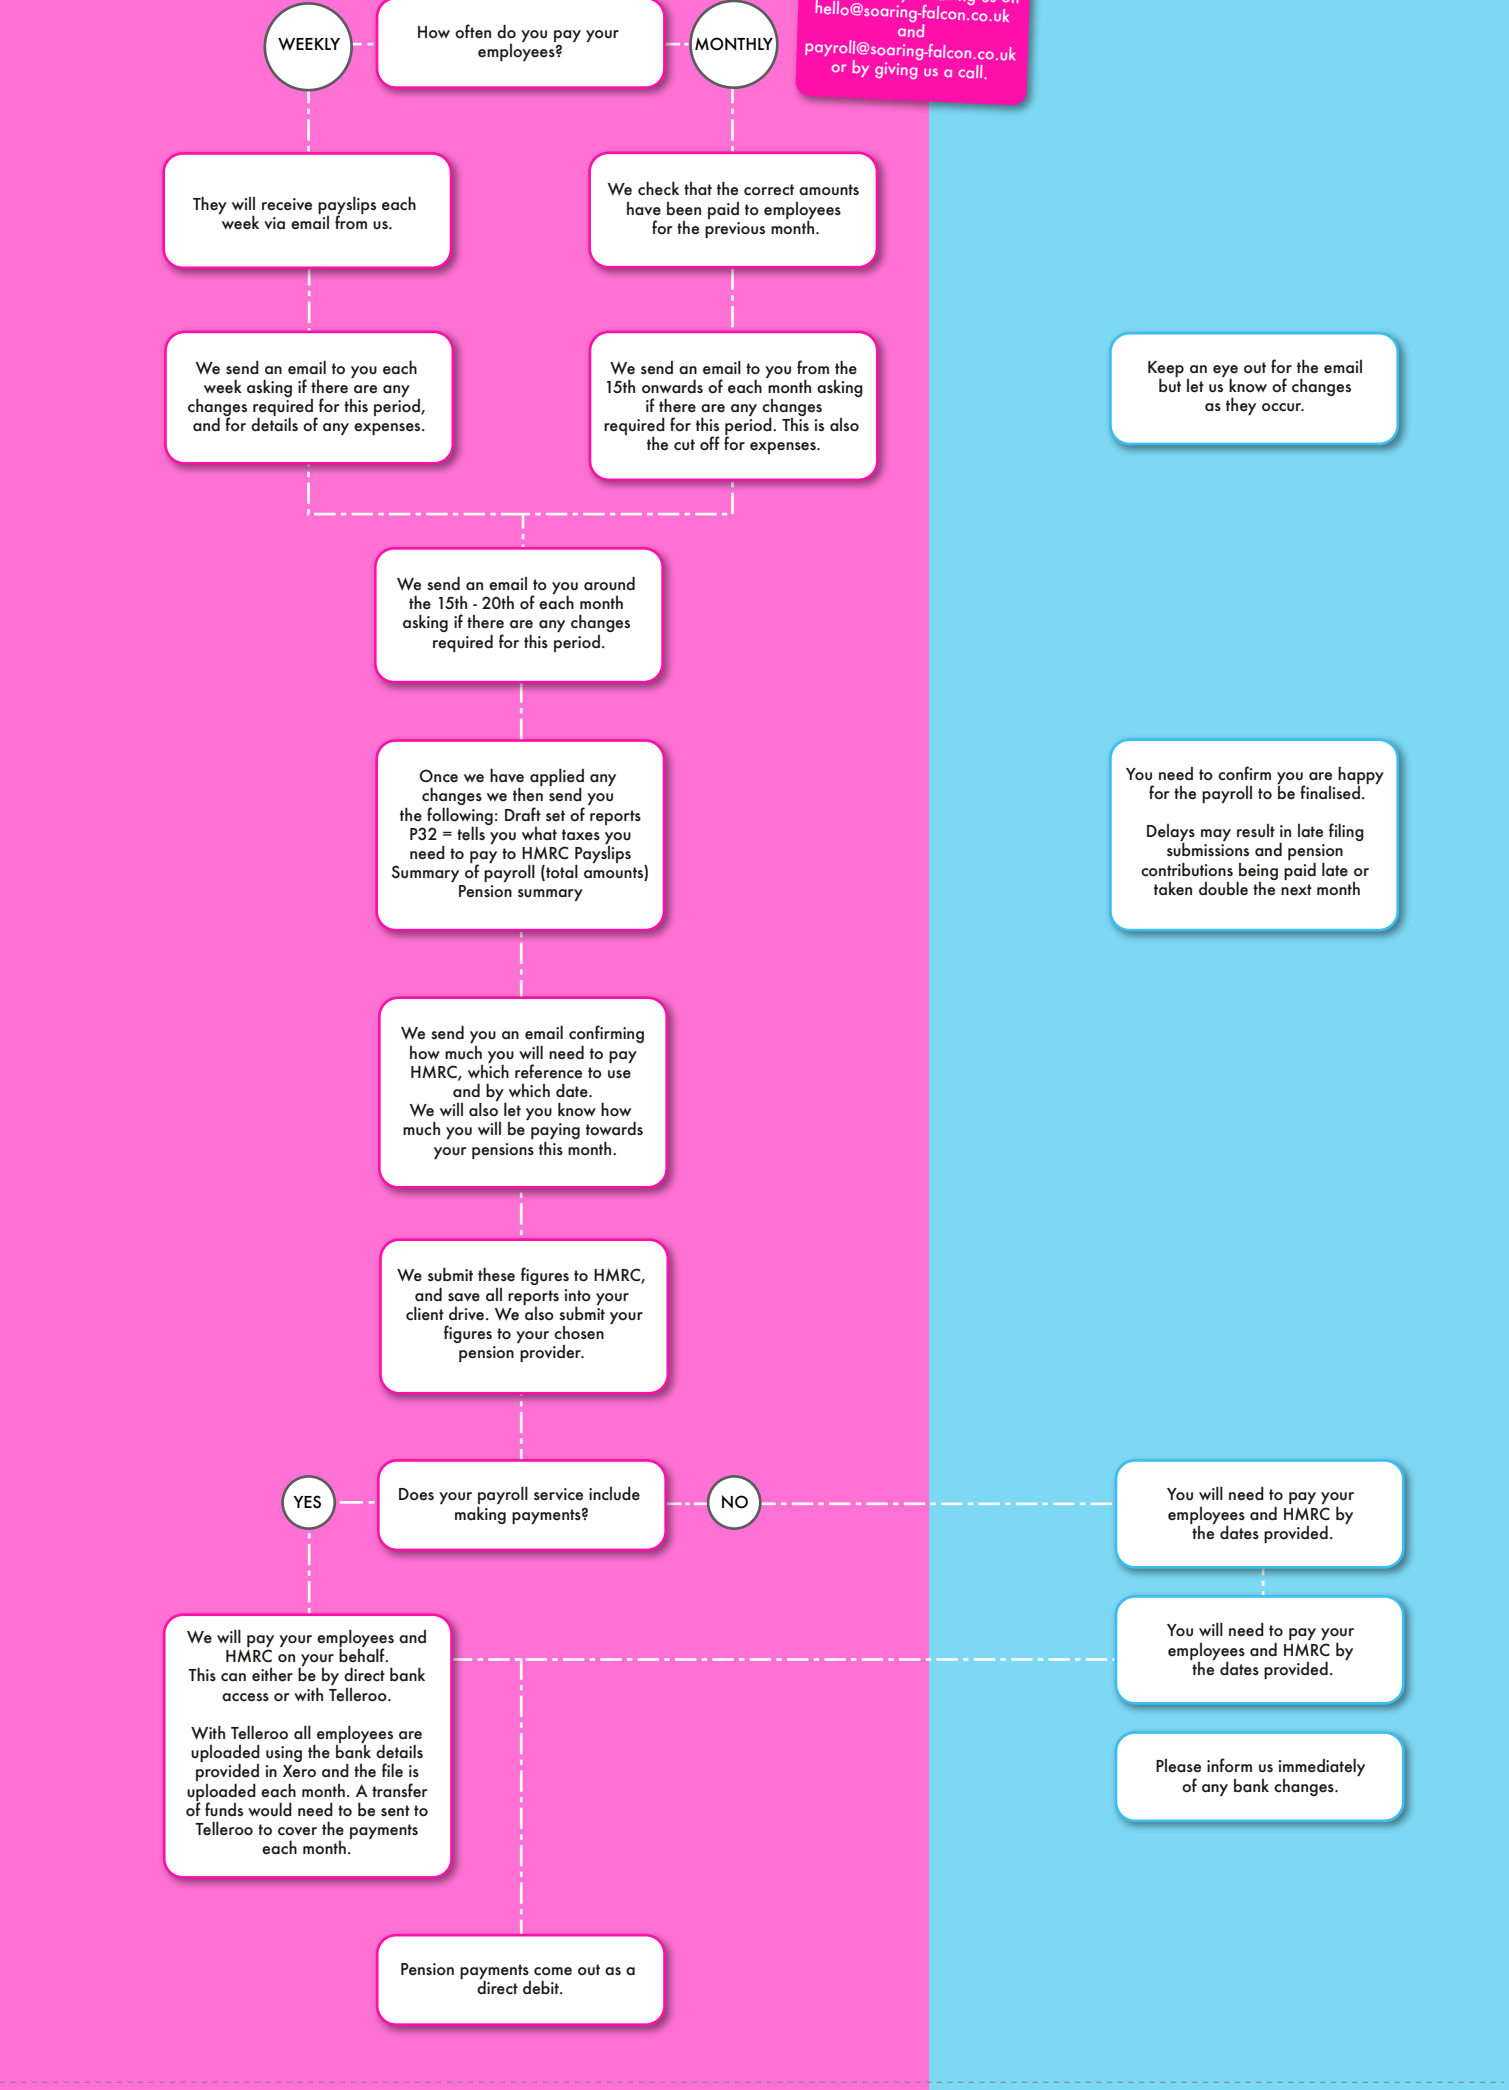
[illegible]
hello@soaring-falcon.co.uk
and
payroll@soaring-falcon.co.uk
or by giving us a call.

WEEKLY

How often do you pay your employees?

MONTHLY

They will receive payslips each week via email from us.

We check that the correct amounts have been paid to employees for the previous month.

We send an email to you each week asking if there are any changes required for this period, and for details of any expenses.

We send an email to you from the 15th onwards of each month asking if there are any changes required for this period. This is also the cut off for expenses.

Keep an eye out for the email but let us know of changes as they occur.

We send an email to you around the 15th - 20th of each month asking if there are any changes required for this period.

Once we have applied any changes we then send you the following: Draft set of reports P32 = tells you what taxes you need to pay to HMRC Payslips Summary of payroll (total amounts) Pension summary

You need to confirm you are happy for the payroll to be finalised.

Delays may result in late filing submissions and pension contributions being paid late or taken double the next month

We send you an email confirming how much you will need to pay HMRC, which reference to use and by which date.
We will also let you know how much you will be paying towards your pensions this month.

We submit these figures to HMRC, and save all reports into your client drive. We also submit your figures to your chosen pension provider.

YES

Does your payroll service include making payments?

NO

You will need to pay your employees and HMRC by the dates provided.

We will pay your employees and HMRC on your behalf.
This can either be by direct bank access or with Telleroo.

With Telleroo all employees are uploaded using the bank details provided in Xero and the file is uploaded each month. A transfer of funds would need to be sent to Telleroo to cover the payments each month.

You will need to pay your employees and HMRC by the dates provided.

Please inform us immediately of any bank changes.

Pension payments come out as a direct debit.